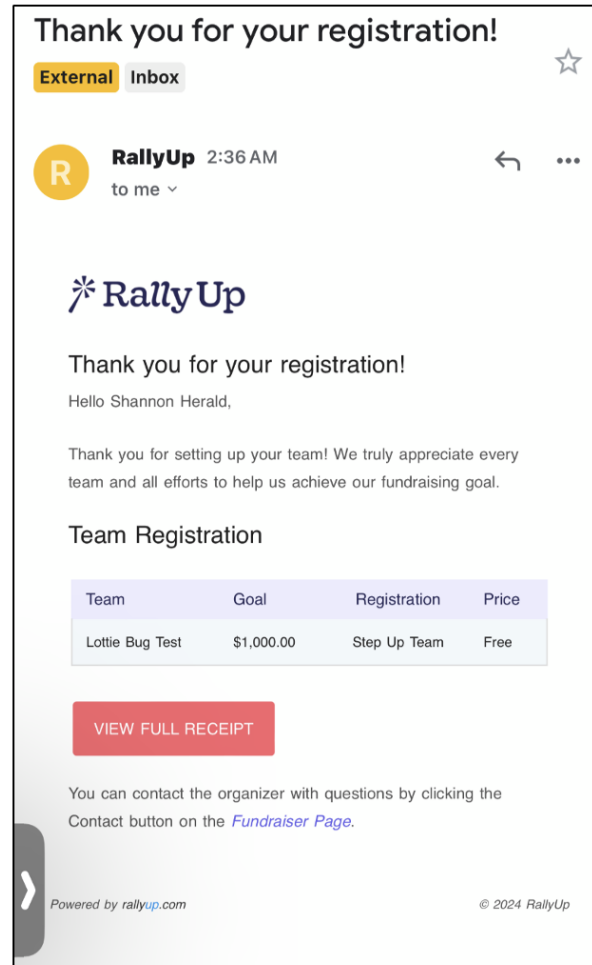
Thank you for your registration!

External Inbox

R RallyUp 2:36 AM
to me

RallyUp

Thank you for your registration!

Hello Shannon Herald,

Thank you for setting up your team! We truly appreciate every team and all efforts to help us achieve our fundraising goal.

Team Registration

| Team | Goal | Registration | Price |
|---|---|---|---|
| Lottie Bug Test | $1,000.00 | Step Up Team | Free |

VIEW FULL RECEIPT

You can contact the organizer with questions by clicking the Contact button on the Fundraiser Page.

Powered by rallyup.com

© 2024 RallyUp